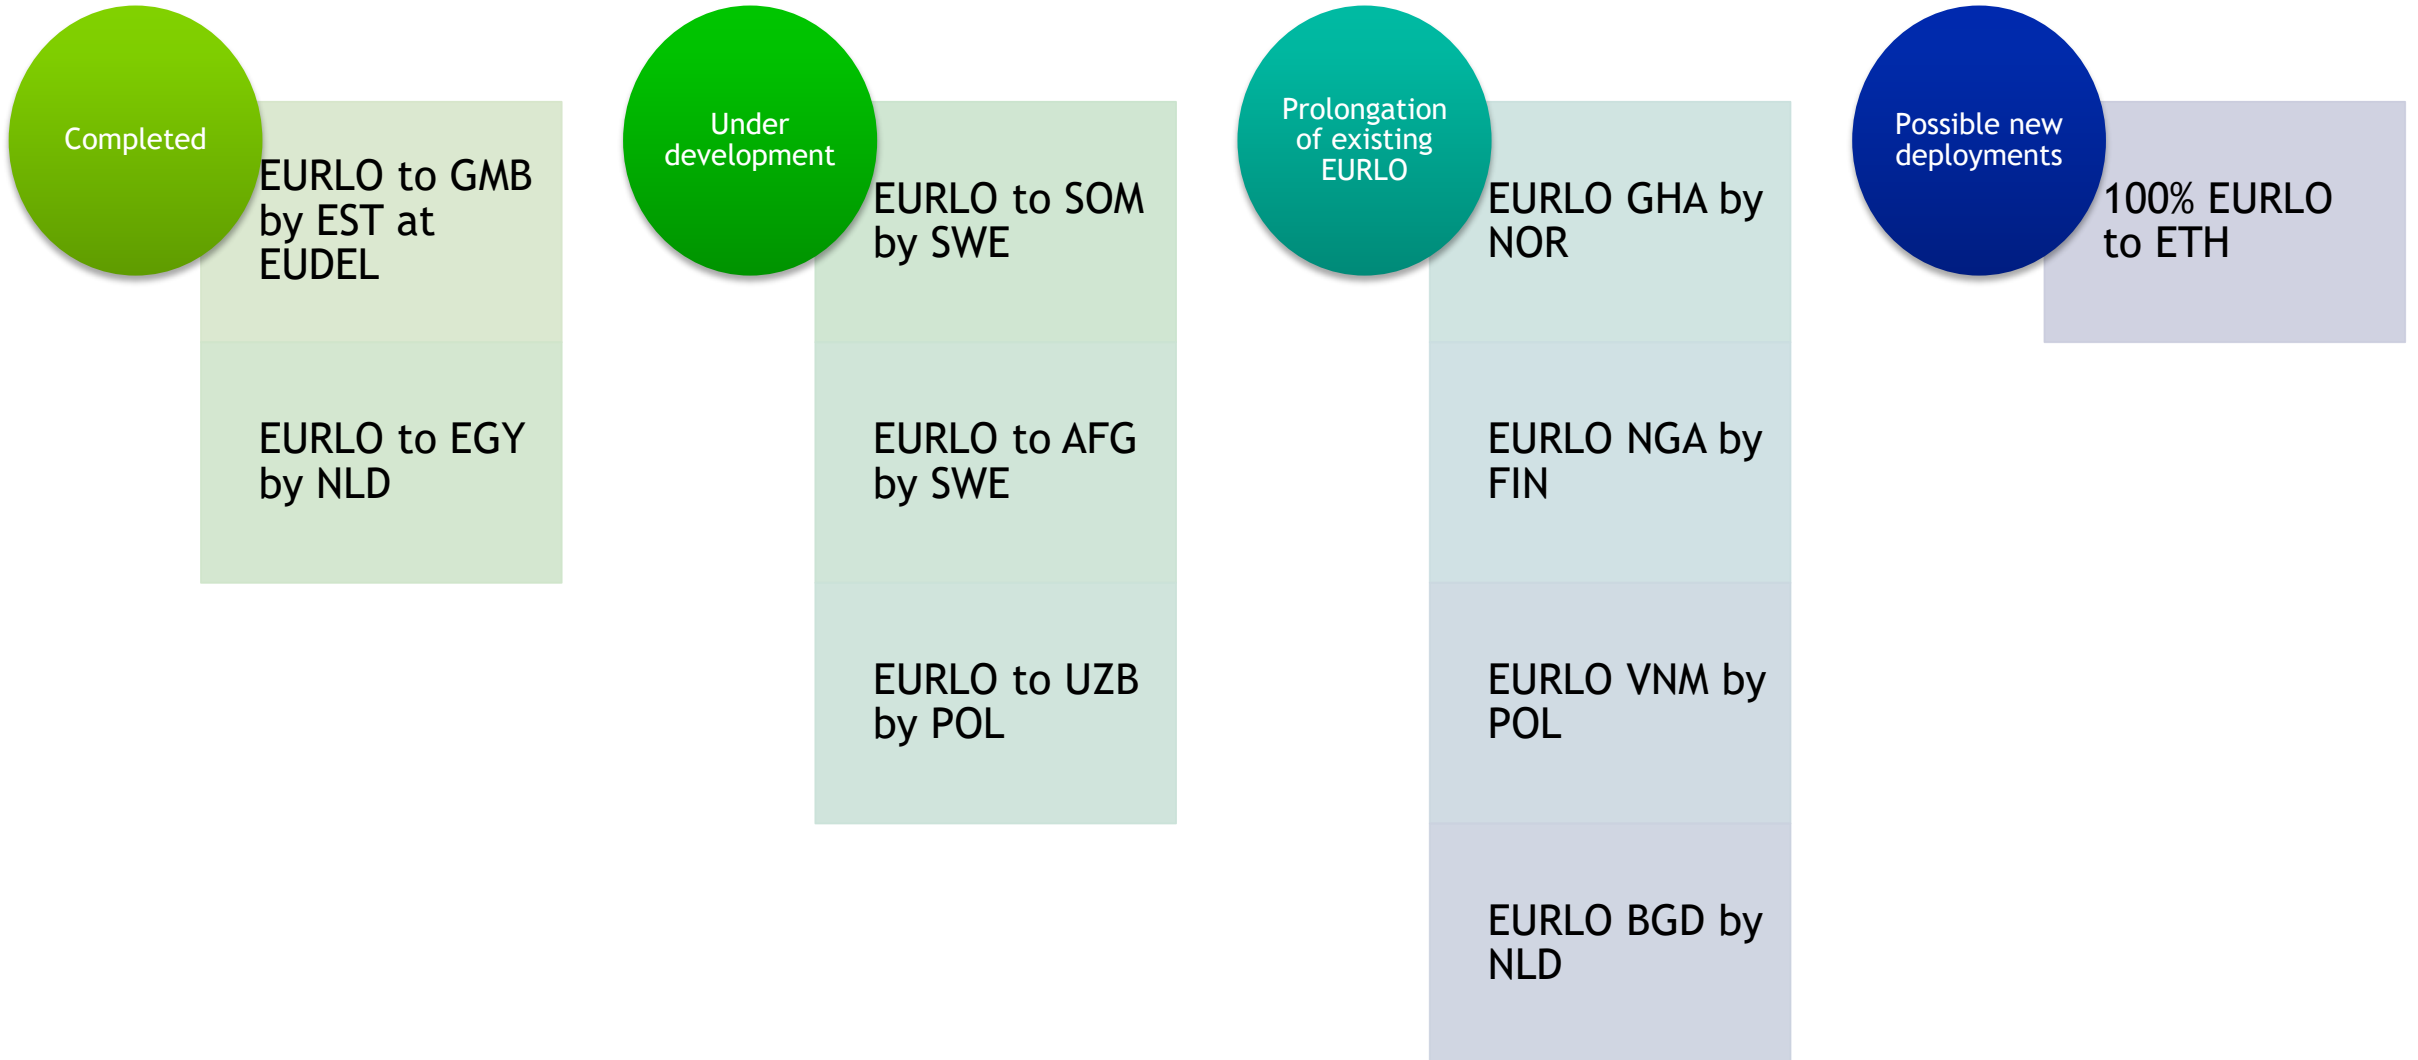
Completed

EURLO to GMB by EST at EUDEL

EURLO to EGY by NLD

Under development

EURLO to SOM by SWE

EURLO to AFG by SWE

EURLO to UZB by POL

Prolongation of existing EURLO

EURLO GHA by NOR

EURLO NGA by FIN

EURLO VNM by POL

EURLO BGD by NLD

Possible new deployments

100% EURLO to ETH